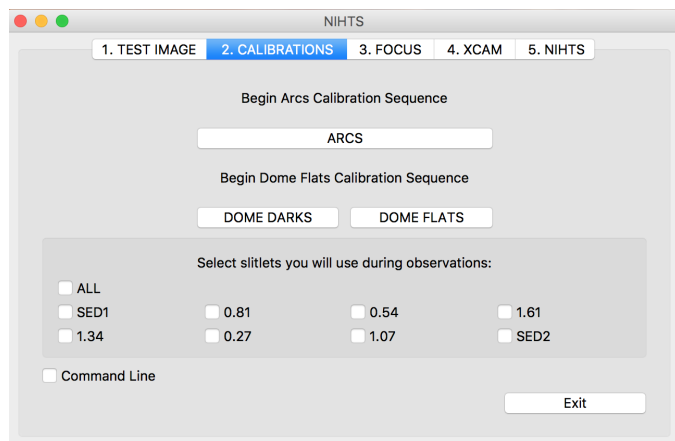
NIHTS

1. TEST IMAGE
2. CALIBRATIONS
3. FOCUS
4. XCAM
5. NIHTS

Begin Arcs Calibration Sequence

ARCS

Begin Dome Flats Calibration Sequence

DOME DARKS
DOME FLATS

Select slitlets you will use during observations:

ALL
SED1
0.81
0.54
1.61
1.34
0.27
1.07
SED2

Command Line

Exit